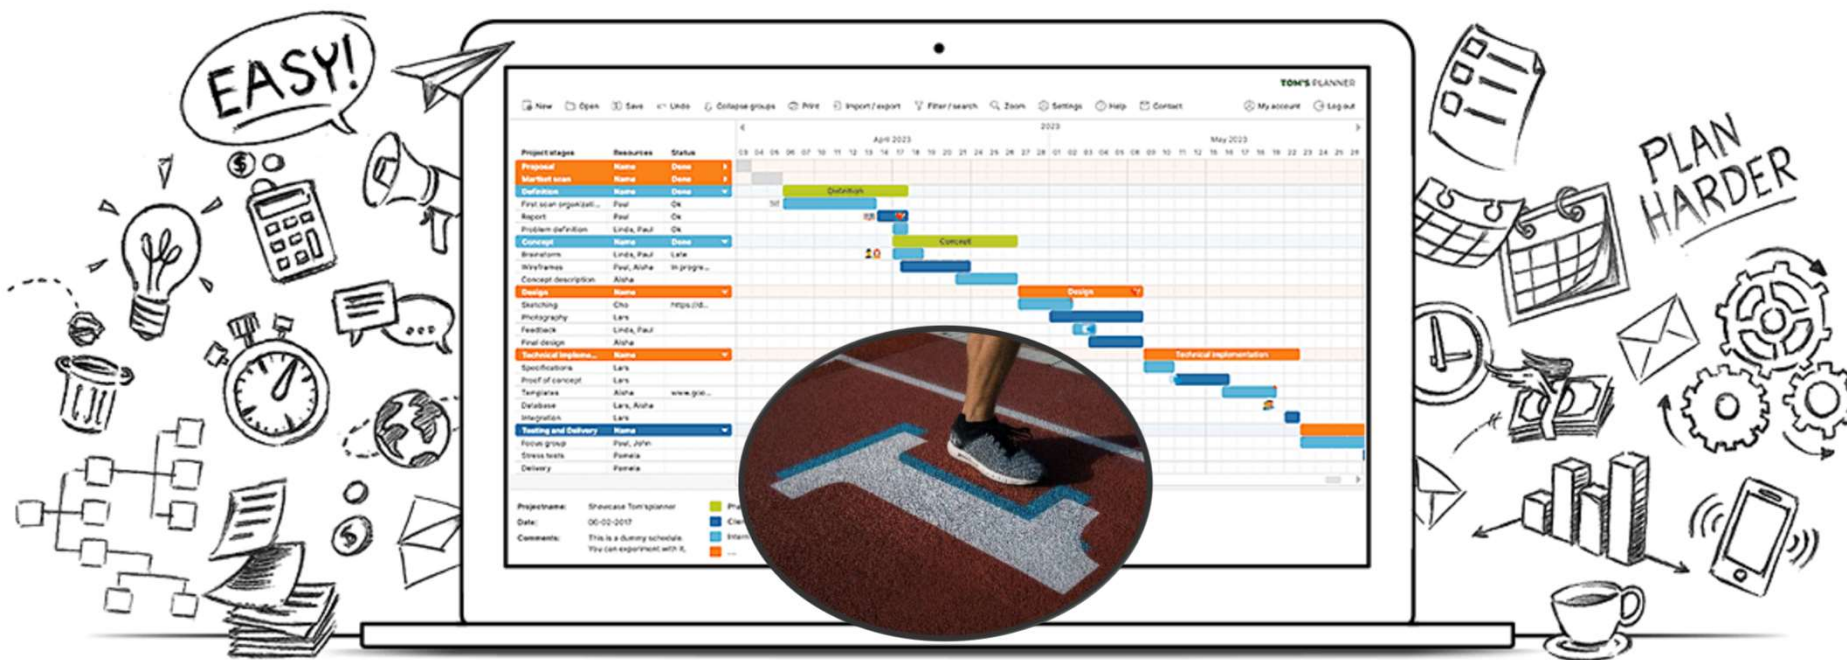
EASY!

PLAN HARDER

TOM'S PLANNER

New Open Save Undo Collapse groups Print Import / export Filter / search Zoom Settings Help Contact My account Log out

2023
April 2023
May 2023

| Project stages | Resources | Status |
|---|---|---|
| Proposal | Name | Done |
| Market scan | Name | Done |
| Definition | Name | Done |
| First scan organizati... | Paul | Ok |
| Report | Paul | Ok |
| Problem definition | Linda, Paul | Ok |
| Concept | Name | Done |
| Brainstorm | Linda, Paul | Late |
| Wireframes | Paul, Aisha | In progre... |
| Concept description | Aisha | |
| Design | Name | Done |
| Sketching | Cho | https://d... |
| Photography | Lars | |
| Feedback | Linda, Paul | |
| Final design | Aisha | |
| Technical impleme... | Name | Done |
| Specifications | Lars | |
| Proof of concept | Lars | |
| Templates | Aisha | www.goo... |
| Database | Lars, Aisha | |
| Integration | Lars | |
| Testing and Delivery | Name | |
| Focus group | Paul, John | |
| Stress tests | Pamela | |
| Delivery | Pamela | |

Definition
Concept
Design
Technical implementation

03 04 05 06 07 10 11 12 13 14 17 18 19 20 21 24 25 26 27 28 01 02 03 04 05 08 09 10 11 12 15 16 17 18 19 22 23 24 25 26

Projectname: Showcase Tom'splanner
Date: 06-02-2017
Comments: This is a dummy schedule. You can experiment with it.